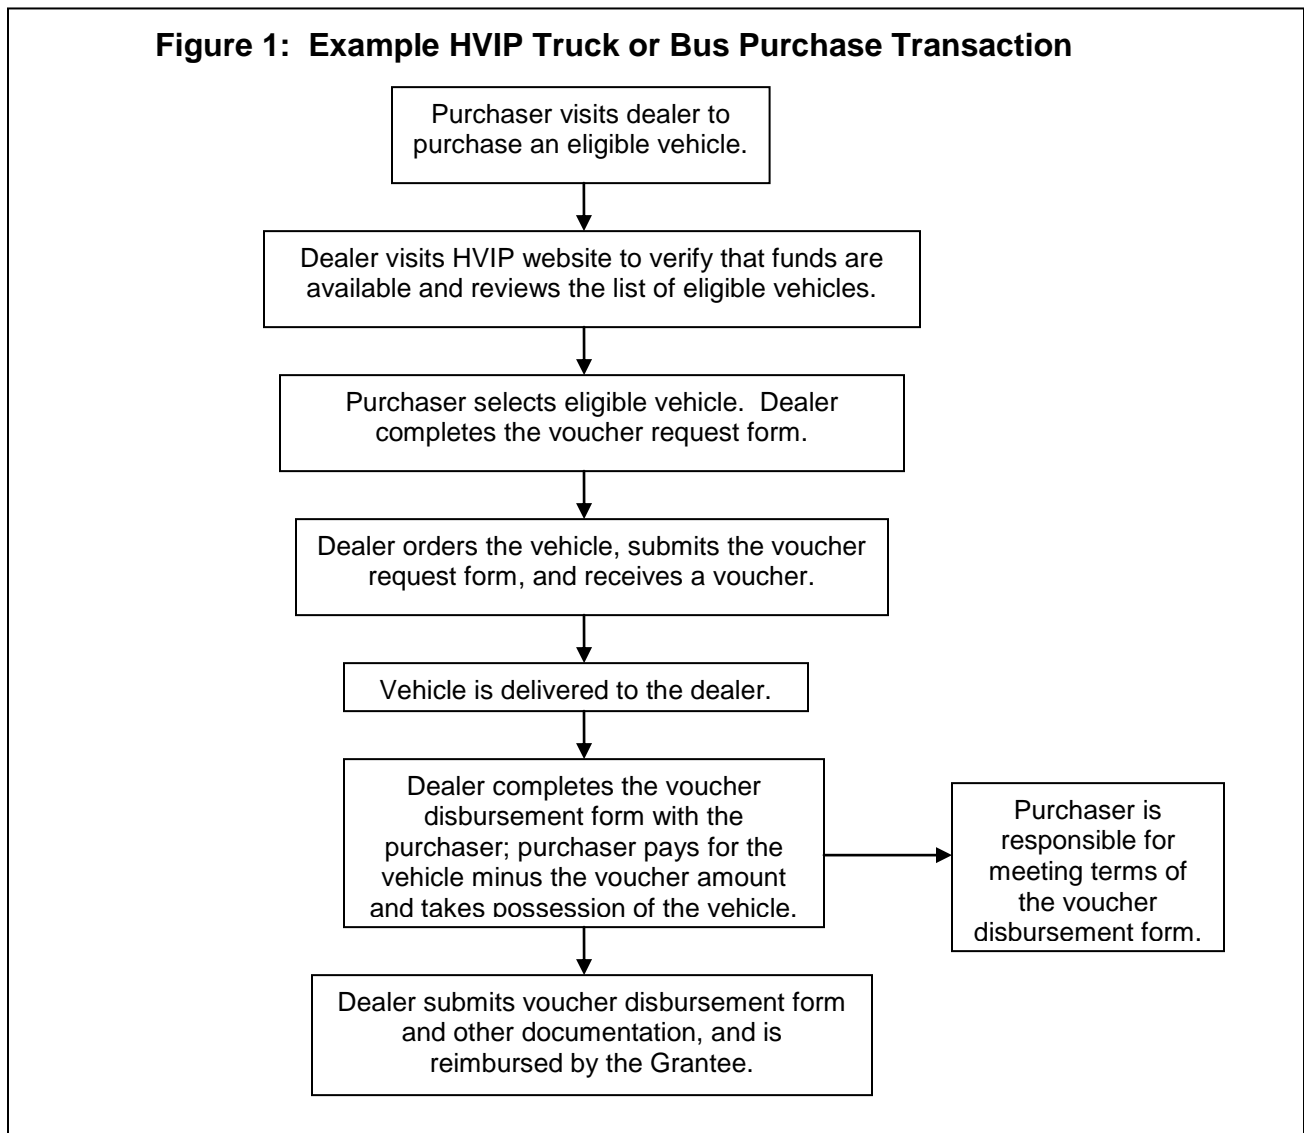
Figure 1: Example HVIP Truck or Bus Purchase Transaction

Purchaser visits dealer to purchase an eligible vehicle.

Dealer visits HVIP website to verify that funds are available and reviews the list of eligible vehicles.

Purchaser selects eligible vehicle. Dealer completes the voucher request form.

Dealer orders the vehicle, submits the voucher request form, and receives a voucher.

Vehicle is delivered to the dealer.

Dealer completes the voucher disbursement form with the purchaser; purchaser pays for the vehicle minus the voucher amount and takes possession of the vehicle.

Purchaser is responsible for meeting terms of the voucher disbursement form.

Dealer submits voucher disbursement form and other documentation, and is reimbursed by the Grantee.